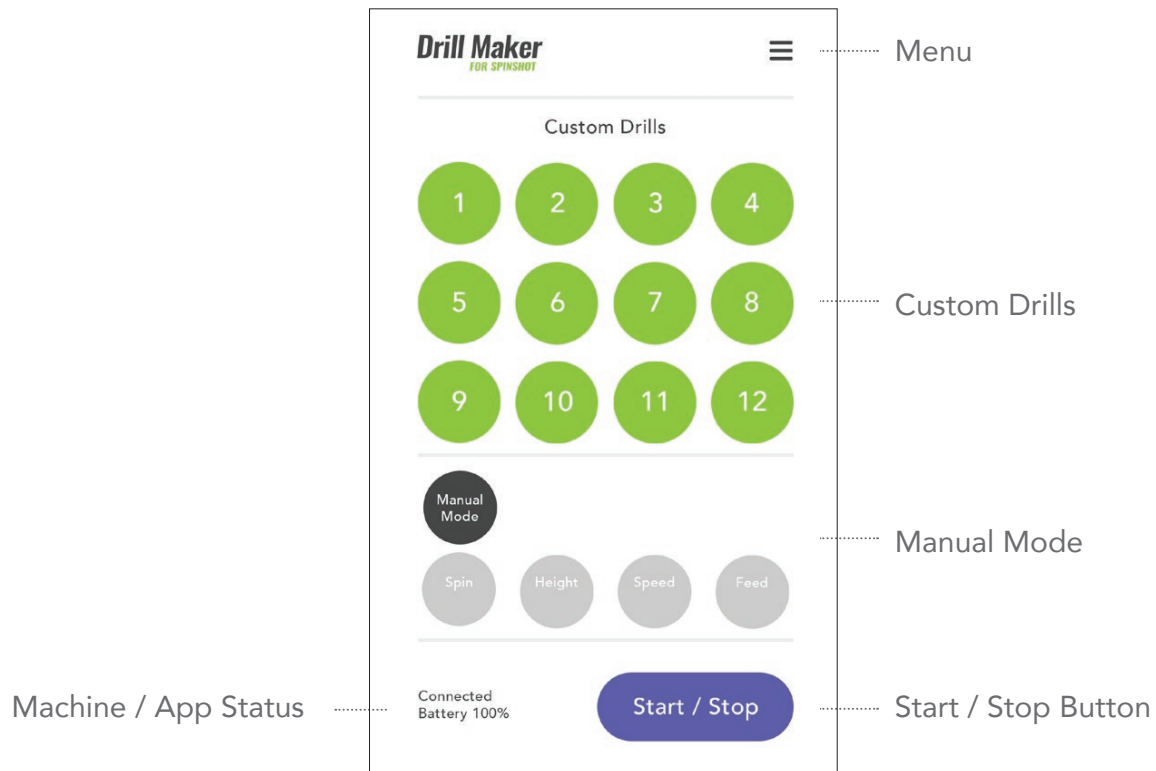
Drill Maker
FOR SPINSHOT

Menu

Custom Drills

1 2 3 4
5 6 7 8
9 10 11 12

Custom Drills

Manual Mode

Manual Mode

Spin Height Speed Feed

Machine / App Status

Connected
Battery 100%

Start / Stop

Start / Stop Button